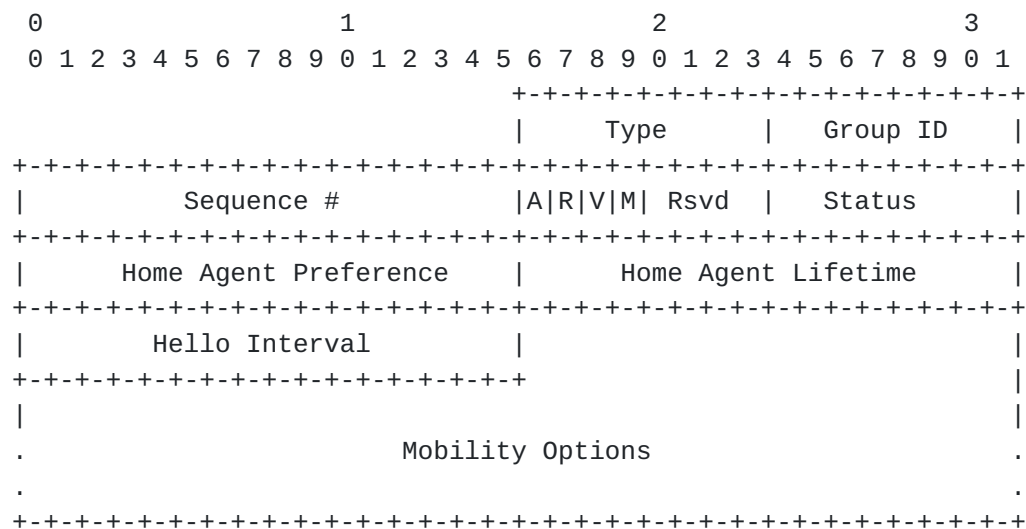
0                   1                   2                   3
 0 1 2 3 4 5 6 7 8 9 0 1 2 3 4 5 6 7 8 9 0 1 2 3 4 5 6 7 8 9 0 1
                                 +-+-+-+-+-+-+-+-+-+-+-+-+-+-+-+-+
                                 |      Type     |   Group ID    |
+-+-+-+-+-+-+-+-+-+-+-+-+-+-+-+-+-+-+-+-+-+-+-+-+-+-+-+-+-+-+-+-+
|          Sequence #            |A|R|V|M| Rsvd  |    Status     |
+-+-+-+-+-+-+-+-+-+-+-+-+-+-+-+-+-+-+-+-+-+-+-+-+-+-+-+-+-+-+-+-+
|      Home Agent Preference     |      Home Agent Lifetime      |
+-+-+-+-+-+-+-+-+-+-+-+-+-+-+-+-+-+-+-+-+-+-+-+-+-+-+-+-+-+-+-+-+
|        Hello Interval          |                               |
+-+-+-+-+-+-+-+-+-+-+-+-+-+-+-+-+                               |
|                                                               |
.                      Mobility Options                         .
.                                                               .
+-+-+-+-+-+-+-+-+-+-+-+-+-+-+-+-+-+-+-+-+-+-+-+-+-+-+-+-+-+-+-+-+